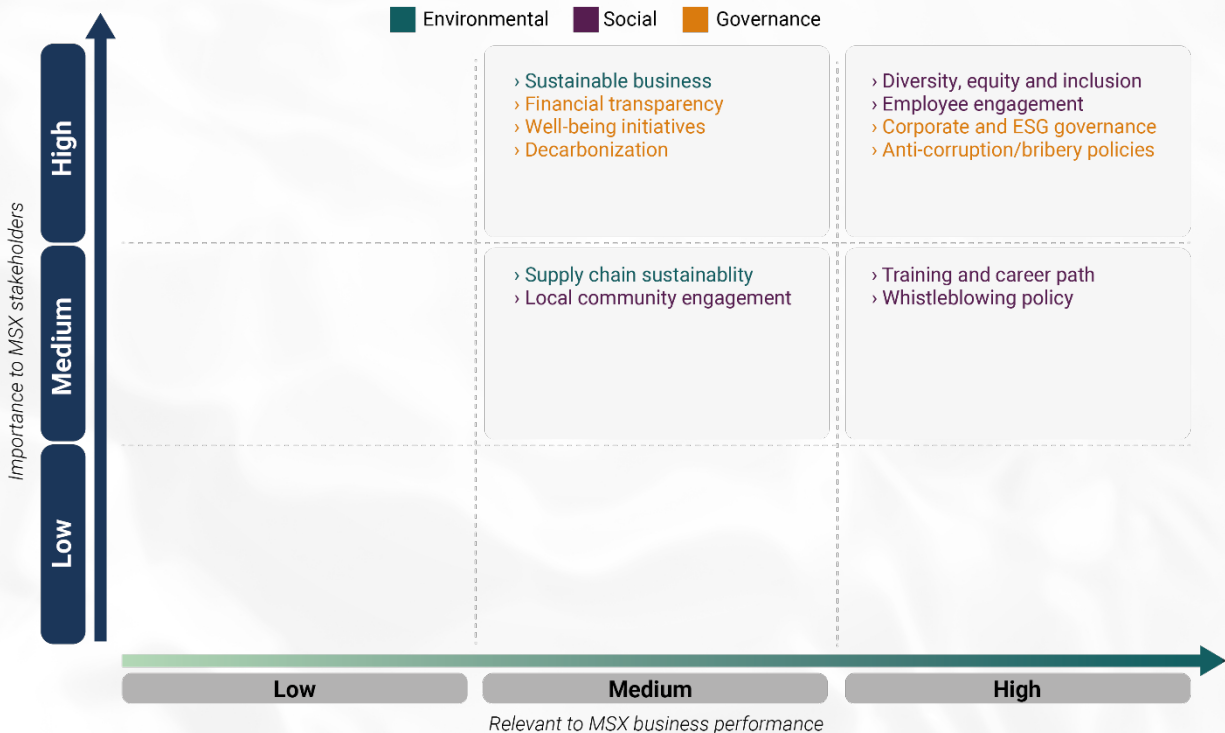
Environmental Social Governance

Importance to MSX stakeholders

High

Medium

Low

› Sustainable business
› Financial transparency
› Well-being initiatives
› Decarbonization

› Diversity, equity and inclusion
› Employee engagement
› Corporate and ESG governance
› Anti-corruption/bribery policies

› Supply chain sustainablity
› Local community engagement

› Training and career path
› Whistleblowing policy

Low

Medium

High

Relevant to MSX business performance